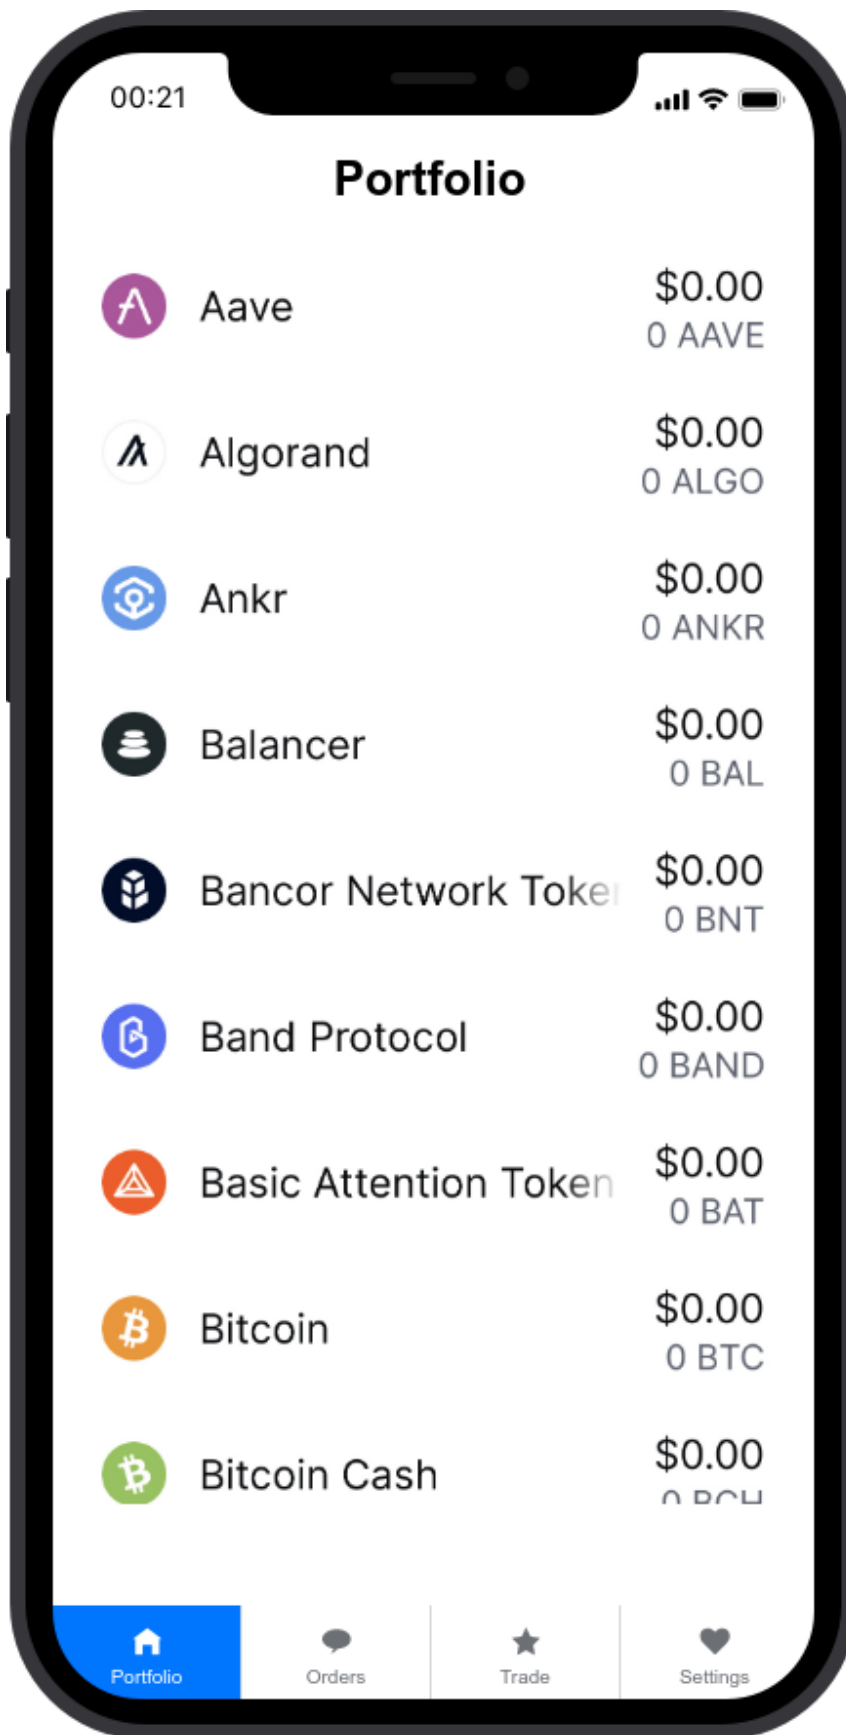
00:21

Portfolio

Aave $0.00 0 AAVE

Algorand $0.00 0 ALGO

Ankr $0.00 0 ANKR

Balancer $0.00 0 BAL

Bancor Network Toke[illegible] $0.00 0 BNT

Band Protocol $0.00 0 BAND

Basic Attention Token $0.00 0 BAT

Bitcoin $0.00 0 BTC

Bitcoin Cash $0.00 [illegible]

Portfolio Orders Trade Settings